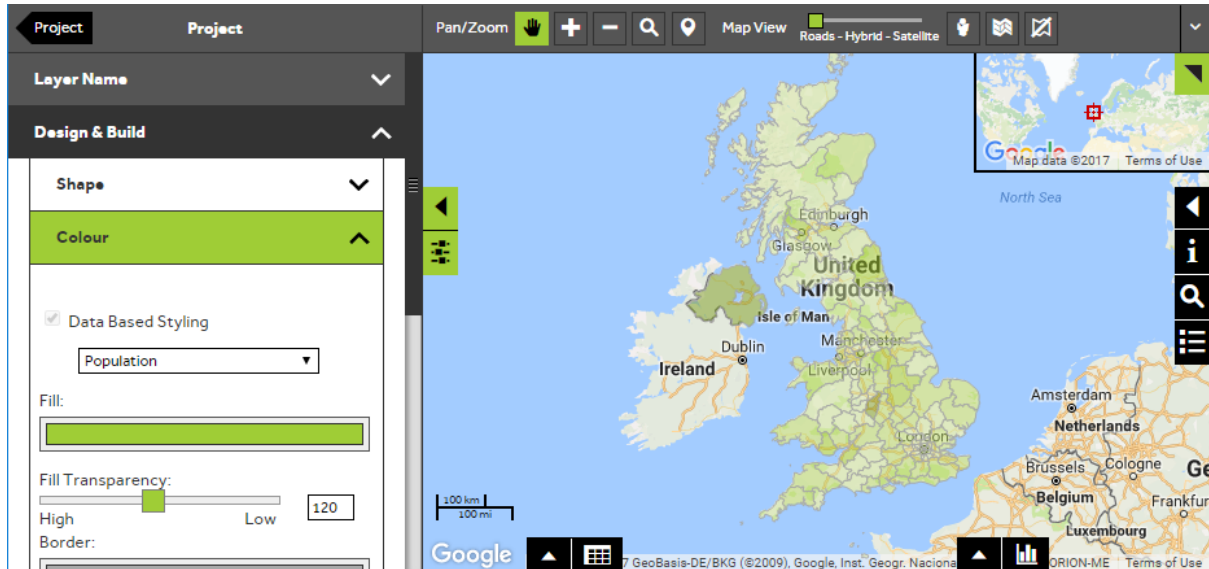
Project
Project
Pan/Zoom
Map View
Roads - Hybrid - Satellite
Layer Name
Design & Build
Shape
Colour
Data Based Styling
Population
Fill:
Fill Transparency:
High
Low
120
Border:
Google
Map data ©2017
Terms of Use
North Sea
Edinburgh
Glasgow
United Kingdom
Isle of Man
Dublin
Ireland
Manchester
Liverpool
London
Amsterdam
Netherlands
Brussels
Cologne
Belgium
Frankfur
Luxembourg
Ge
100 km
100 mi
Google
7 GeoBasis-DE/BKG (©2009), Google, Inst. Geogr. Naciona
ORION-ME
Terms of Use